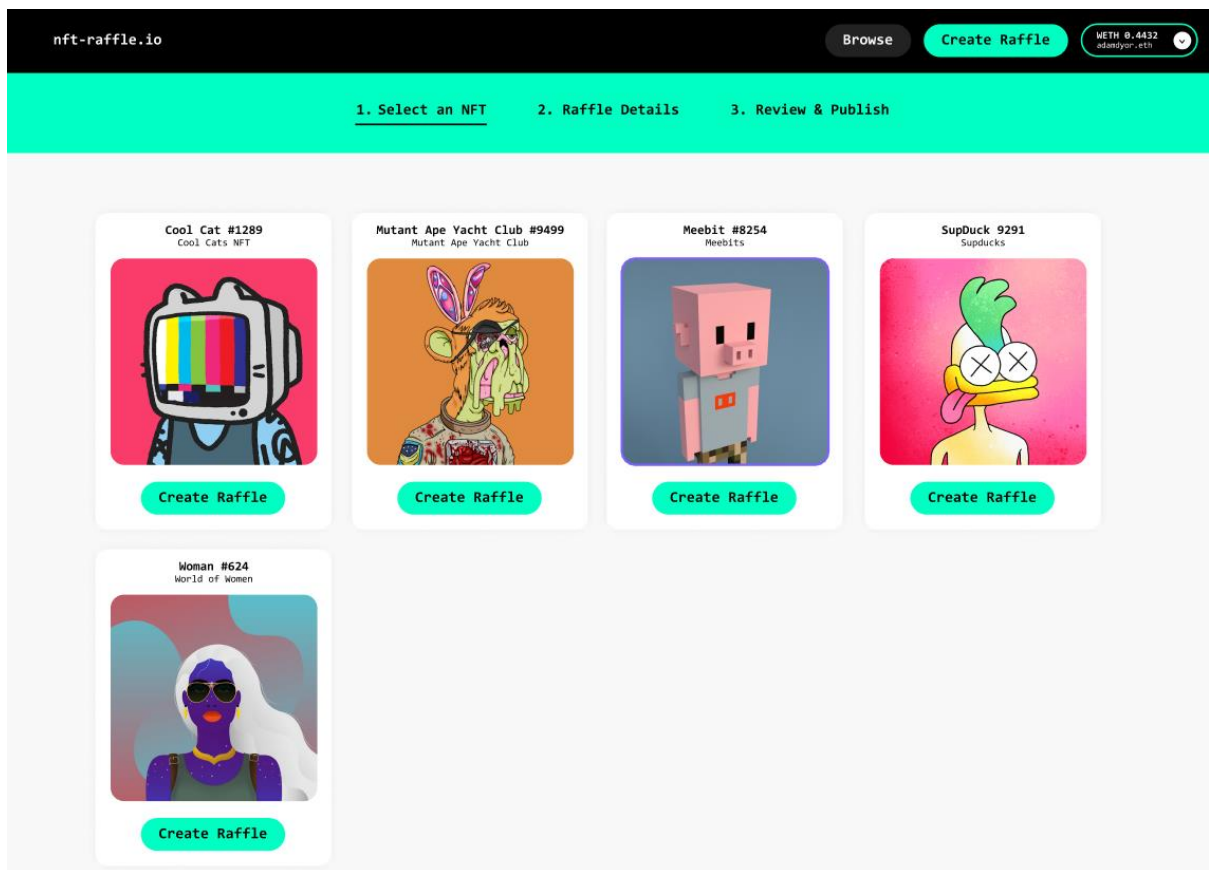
nft-raffle.io

Browse Create Raffle WETH 0.4432 adamdyor.eth

1. Select an NFT 2. Raffle Details 3. Review & Publish

Cool Cat #1289
Cool Cats NFT
Create Raffle

Mutant Ape Yacht Club #9499
Mutant Ape Yacht Club
Create Raffle

Meebit #8254
Meebits
Create Raffle

SupDuck 9291
Supducks
Create Raffle

Woman #624
World of Women
Create Raffle